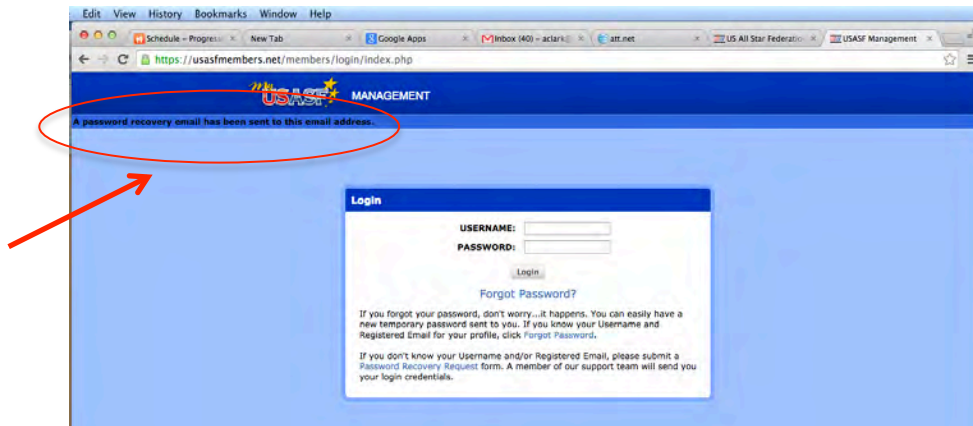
Edit View History Bookmarks Window Help

Schedule – Progress × New Tab × Google Apps × Inbox (40) – aclark × att.net × US All Star Federation × USASF Management ×

https://usasfmembers.net/members/login/index.php

My USASF MANAGEMENT

A password recovery email has been sent to this email address.

Login

USERNAME:

PASSWORD:

Login

Forgot Password?

If you forgot your password, don't worry...it happens. You can easily have a new temporary password sent to you. If you know your Username and Registered Email for your profile, click Forgot Password.

If you don't know your Username and/or Registered Email, please submit a Password Recovery Request form. A member of our support team will send you your login credentials.